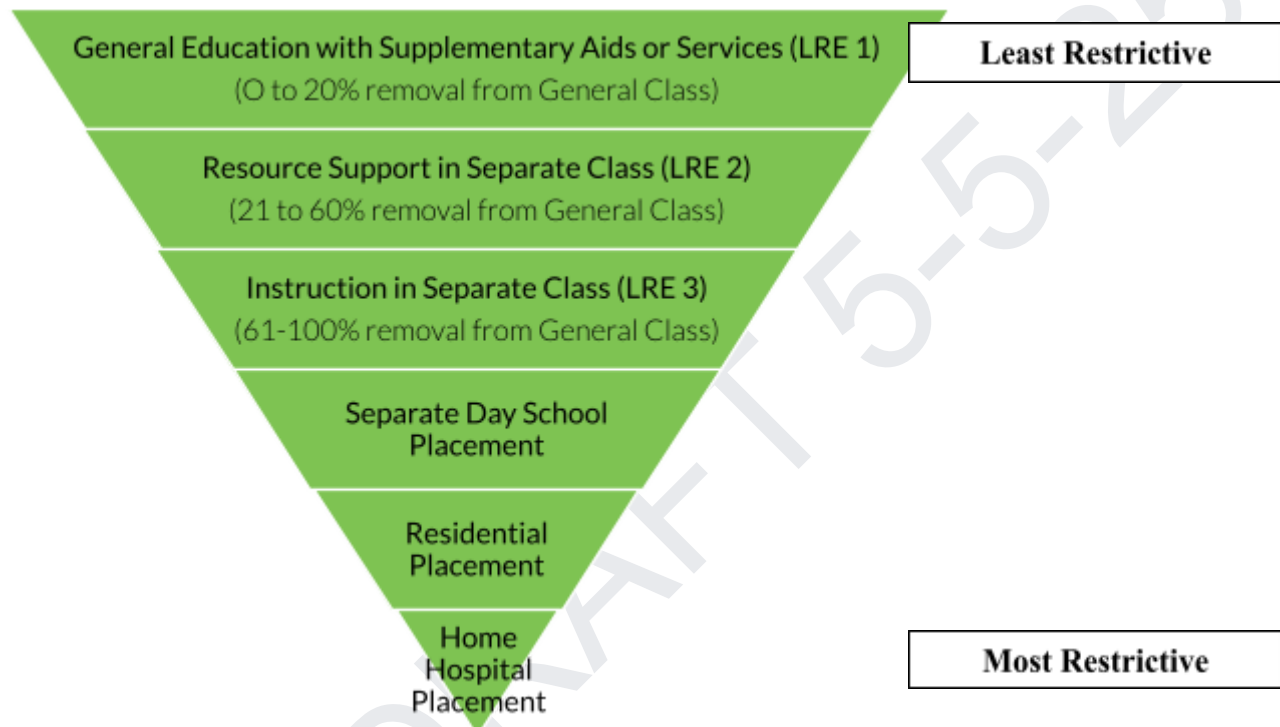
General Education with Supplementary Aids or Services (LRE 1)
(O to 20% removal from General Class)

Least Restrictive

Resource Support in Separate Class (LRE 2)
(21 to 60% removal from General Class)

Instruction in Separate Class (LRE 3)
(61-100% removal from General Class)

Separate Day School Placement

Residential Placement

Home Hospital Placement

Most Restrictive

DRAFT 5-5-2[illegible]